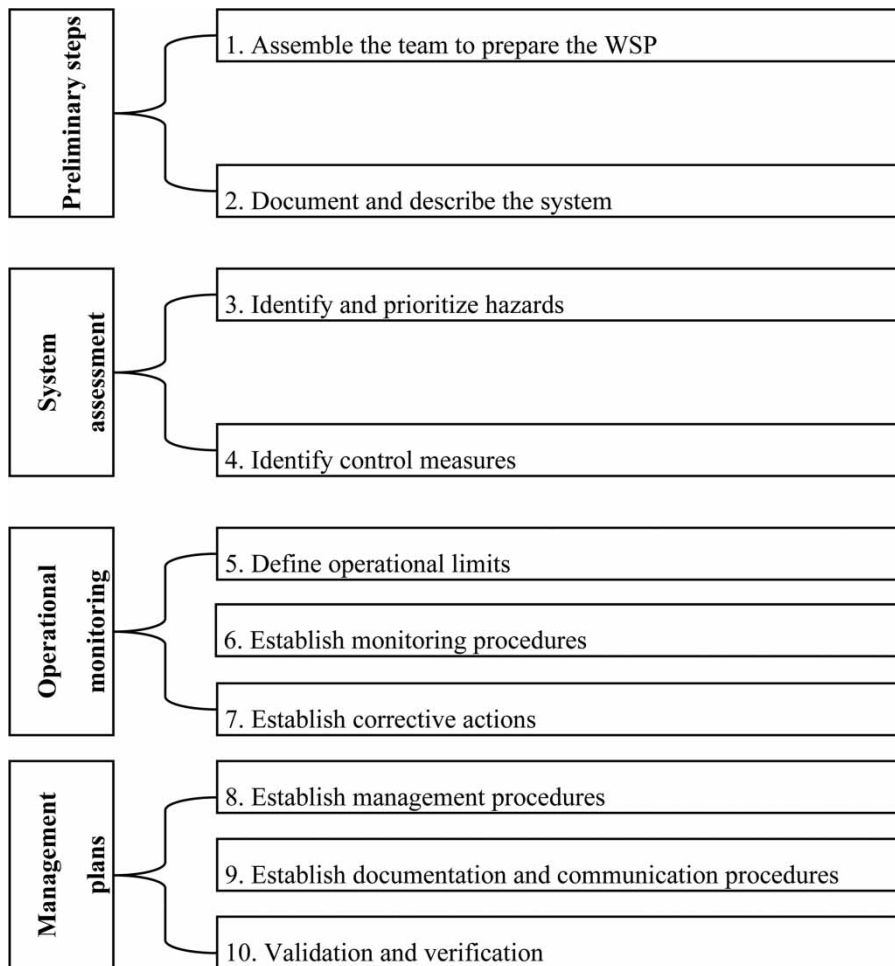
Preliminary steps

1. Assemble the team to prepare the WSP

2. Document and describe the system

System assessment

3. Identify and prioritize hazards

4. Identify control measures

Operational monitoring

5. Define operational limits

6. Establish monitoring procedures

7. Establish corrective actions

Management plans

8. Establish management procedures

9. Establish documentation and communication procedures

10. Validation and verification